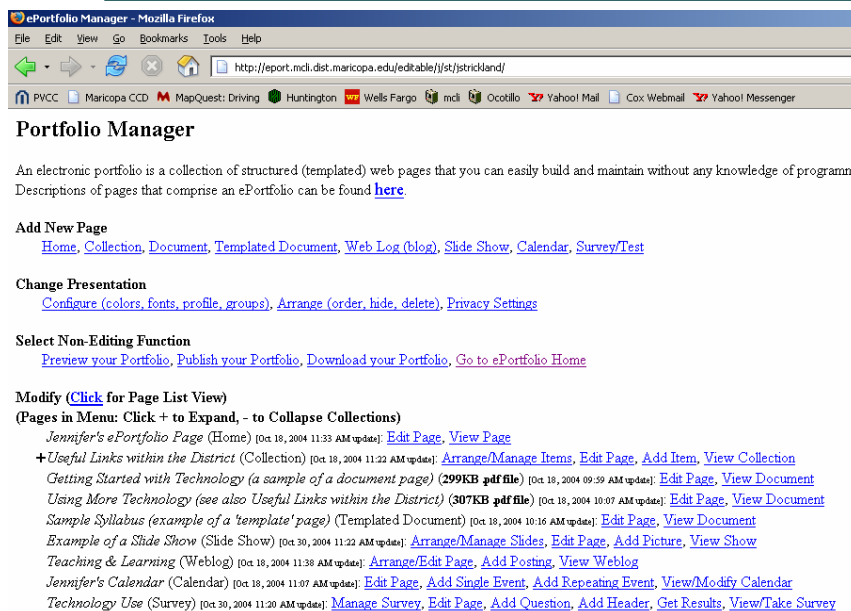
ePortfolio Manager - Mozilla Firefox

File Edit View Go Bookmarks Tools Help

http://eport.mcli.dist.maricopa.edu/editable/j/st/jstrickland/

PVCC Maricopa CCD MapQuest: Driving Huntington Wells Fargo mcli Ocotillo Yahoo! Mail Cox Webmail Yahoo! Messenger

Portfolio Manager

An electronic portfolio is a collection of structured (templated) web pages that you can easily build and maintain without any knowledge of programm
Descriptions of pages that comprise an ePortfolio can be found here.

Add New Page
Home, Collection, Document, Templated Document, Web Log (blog), Slide Show, Calendar, Survey/Test

Change Presentation
Configure (colors, fonts, profile, groups), Arrange (order, hide, delete), Privacy Settings

Select Non-Editing Function
Preview your Portfolio, Publish your Portfolio, Download your Portfolio, Go to ePortfolio Home

Modify (Click for Page List View)
(Pages in Menu: Click + to Expand, - to Collapse Collections)
Jennifer's ePortfolio Page (Home) [Oct 18, 2004 11:33 AM update]: Edit Page, View Page
+Useful Links within the District (Collection) [Oct 18, 2004 11:22 AM update]: Arrange/Manage Items, Edit Page, Add Item, View Collection
Getting Started with Technology (a sample of a document page) (299KB .pdf file) [Oct 18, 2004 09:59 AM update]: Edit Page, View Document
Using More Technology (see also Useful Links within the District) (307KB .pdf file) [Oct 18, 2004 10:07 AM update]: Edit Page, View Document
Sample Syllabus (example of a 'template' page) (Templated Document) [Oct 18, 2004 10:16 AM update]: Edit Page, View Document
Example of a Slide Show (Slide Show) [Oct 30, 2004 11:22 AM update]: Arrange/Manage Slides, Edit Page, Add Picture, View Show
Teaching & Learning (Weblog) [Oct 18, 2004 11:38 AM update]: Arrange/Edit Page, Add Posting, View Weblog
Jennifer's Calendar (Calendar) [Oct 18, 2004 11:07 AM update]: Edit Page, Add Single Event, Add Repeating Event, View/Modify Calendar
Technology Use (Survey) [Oct 30, 2004 11:20 AM update]: Manage Survey, Edit Page, Add Question, Add Header, Get Results, View/Take Survey